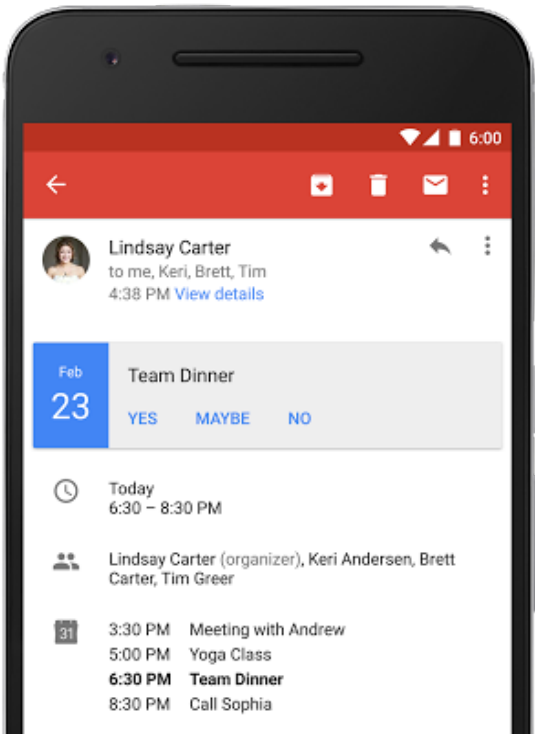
6:00

Lindsay Carter
to me, Keri, Brett, Tim
4:38 PM View details

Feb
23

Team Dinner
YES MAYBE NO

Today
6:30 – 8:30 PM

Lindsay Carter (organizer), Keri Andersen, Brett Carter, Tim Greer

31

3:30 PM Meeting with Andrew
5:00 PM Yoga Class
**6:30 PM Team Dinner**
8:30 PM Call Sophia